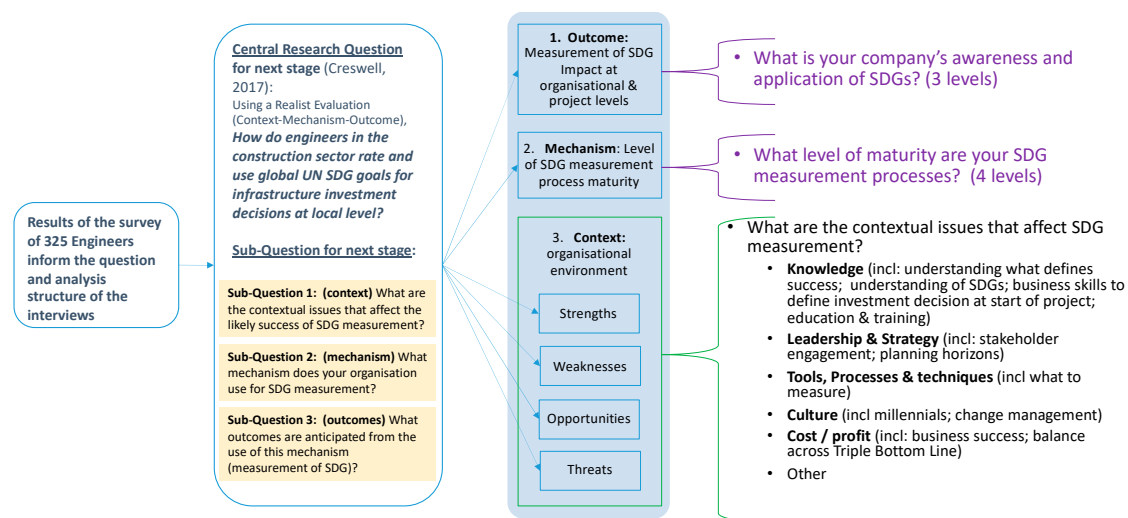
Results of the survey of 325 Engineers inform the question and analysis structure of the interviews

Central Research Question for next stage (Creswell, 2017):
Using a Realist Evaluation (Context-Mechanism-Outcome),
How do engineers in the construction sector rate and use global UN SDG goals for infrastructure investment decisions at local level?

Sub-Question for next stage:

Sub-Question 1: (context) What are the contextual issues that affect the likely success of SDG measurement?

Sub-Question 2: (mechanism) What mechanism does your organisation use for SDG measurement?

Sub-Question 3: (outcomes) What outcomes are anticipated from the use of this mechanism (measurement of SDG)?

1. Outcome: Measurement of SDG Impact at organisational & project levels

2. Mechanism: Level of SDG measurement process maturity

3. Context: organisational environment

Strengths

Weaknesses

Opportunities

Threats

• What is your company's awareness and application of SDGs? (3 levels)

• What level of maturity are your SDG measurement processes? (4 levels)

• What are the contextual issues that affect SDG measurement?
• Knowledge (incl: understanding what defines success; understanding of SDGs; business skills to define investment decision at start of project; education & training)
• Leadership & Strategy (incl: stakeholder engagement; planning horizons)
• Tools, Processes & techniques (incl what to measure)
• Culture (incl millennials; change management)
• Cost / profit (incl: business success; balance across Triple Bottom Line)
• Other